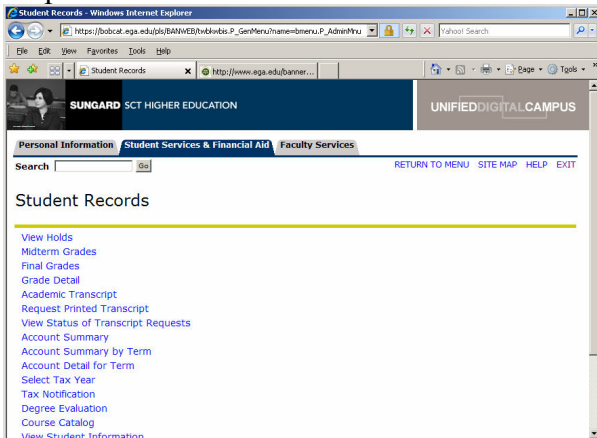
Student Records - Windows Internet Explorer

https://bobcat.ega.edu/pls/BANWEB/twbkwbis.P_GenMenu?name=bmenu.P_AdminMnu

Yahoo! Search

File Edit View Favorites Tools Help

Student Records

http://www.ega.edu/banner...

Page Tools

SUNGARD SCT HIGHER EDUCATION

UNIFIEDDIGITALCAMPUS

Personal Information Student Services & Financial Aid Faculty Services

Search Go

RETURN TO MENU SITE MAP HELP EXIT

Student Records

View Holds
Midterm Grades
Final Grades
Grade Detail
Academic Transcript
Request Printed Transcript
View Status of Transcript Requests
Account Summary
Account Summary by Term
Account Detail for Term
Select Tax Year
Tax Notification
Degree Evaluation
Course Catalog
View Student Information